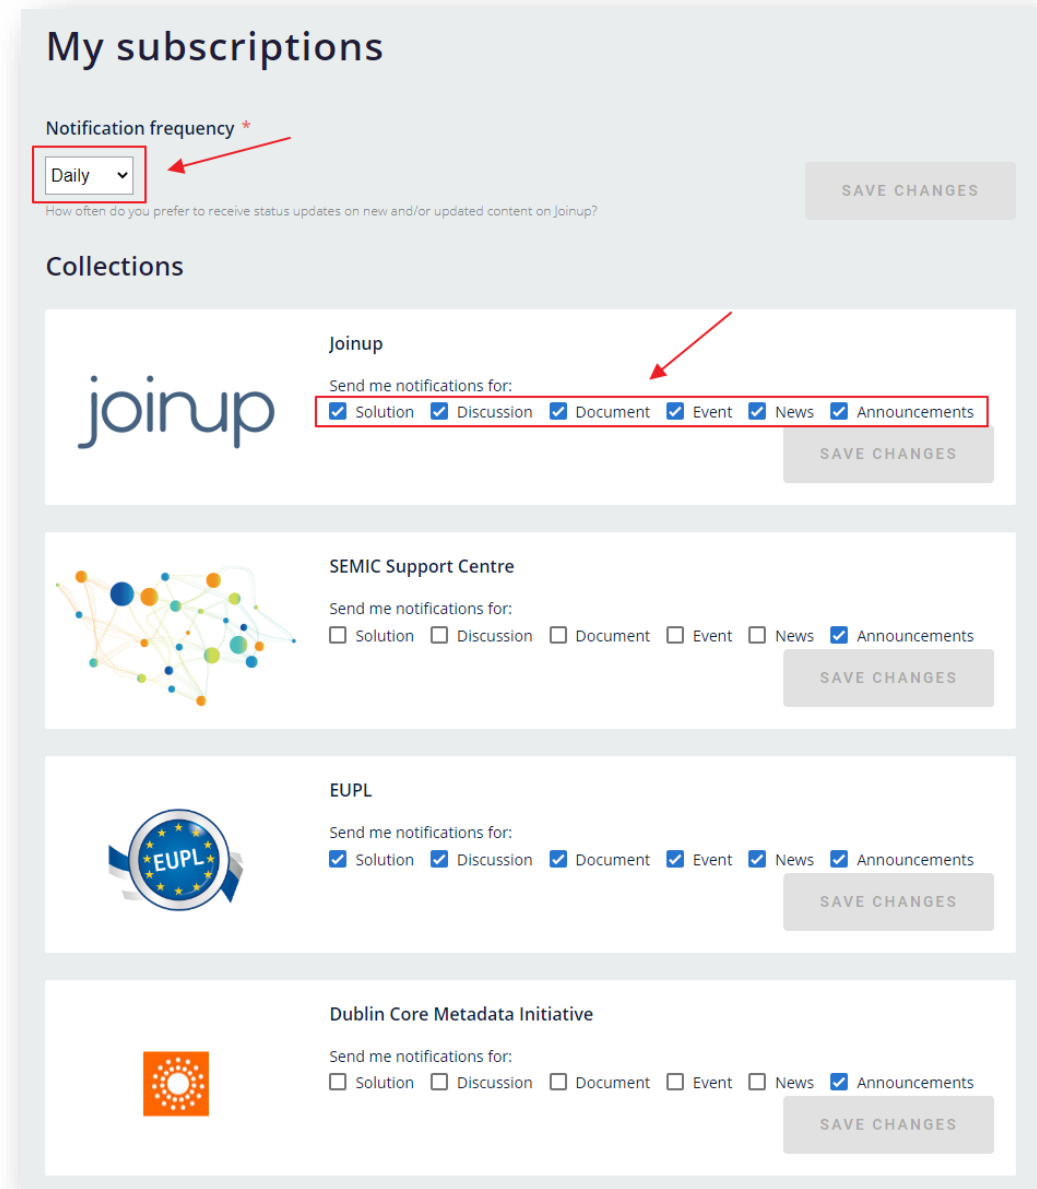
My subscriptions

Notification frequency *

Daily

How often do you prefer to receive status updates on new and/or updated content on Joinup?

SAVE CHANGES

Collections

joinup

Joinup

Send me notifications for:

Solution Discussion Document Event News Announcements

SAVE CHANGES

SEMIC Support Centre

Send me notifications for:

Solution Discussion Document Event News Announcements

SAVE CHANGES

EUPL

EUPL

Send me notifications for:

Solution Discussion Document Event News Announcements

SAVE CHANGES

Dublin Core Metadata Initiative

Send me notifications for:

Solution Discussion Document Event News Announcements

SAVE CHANGES